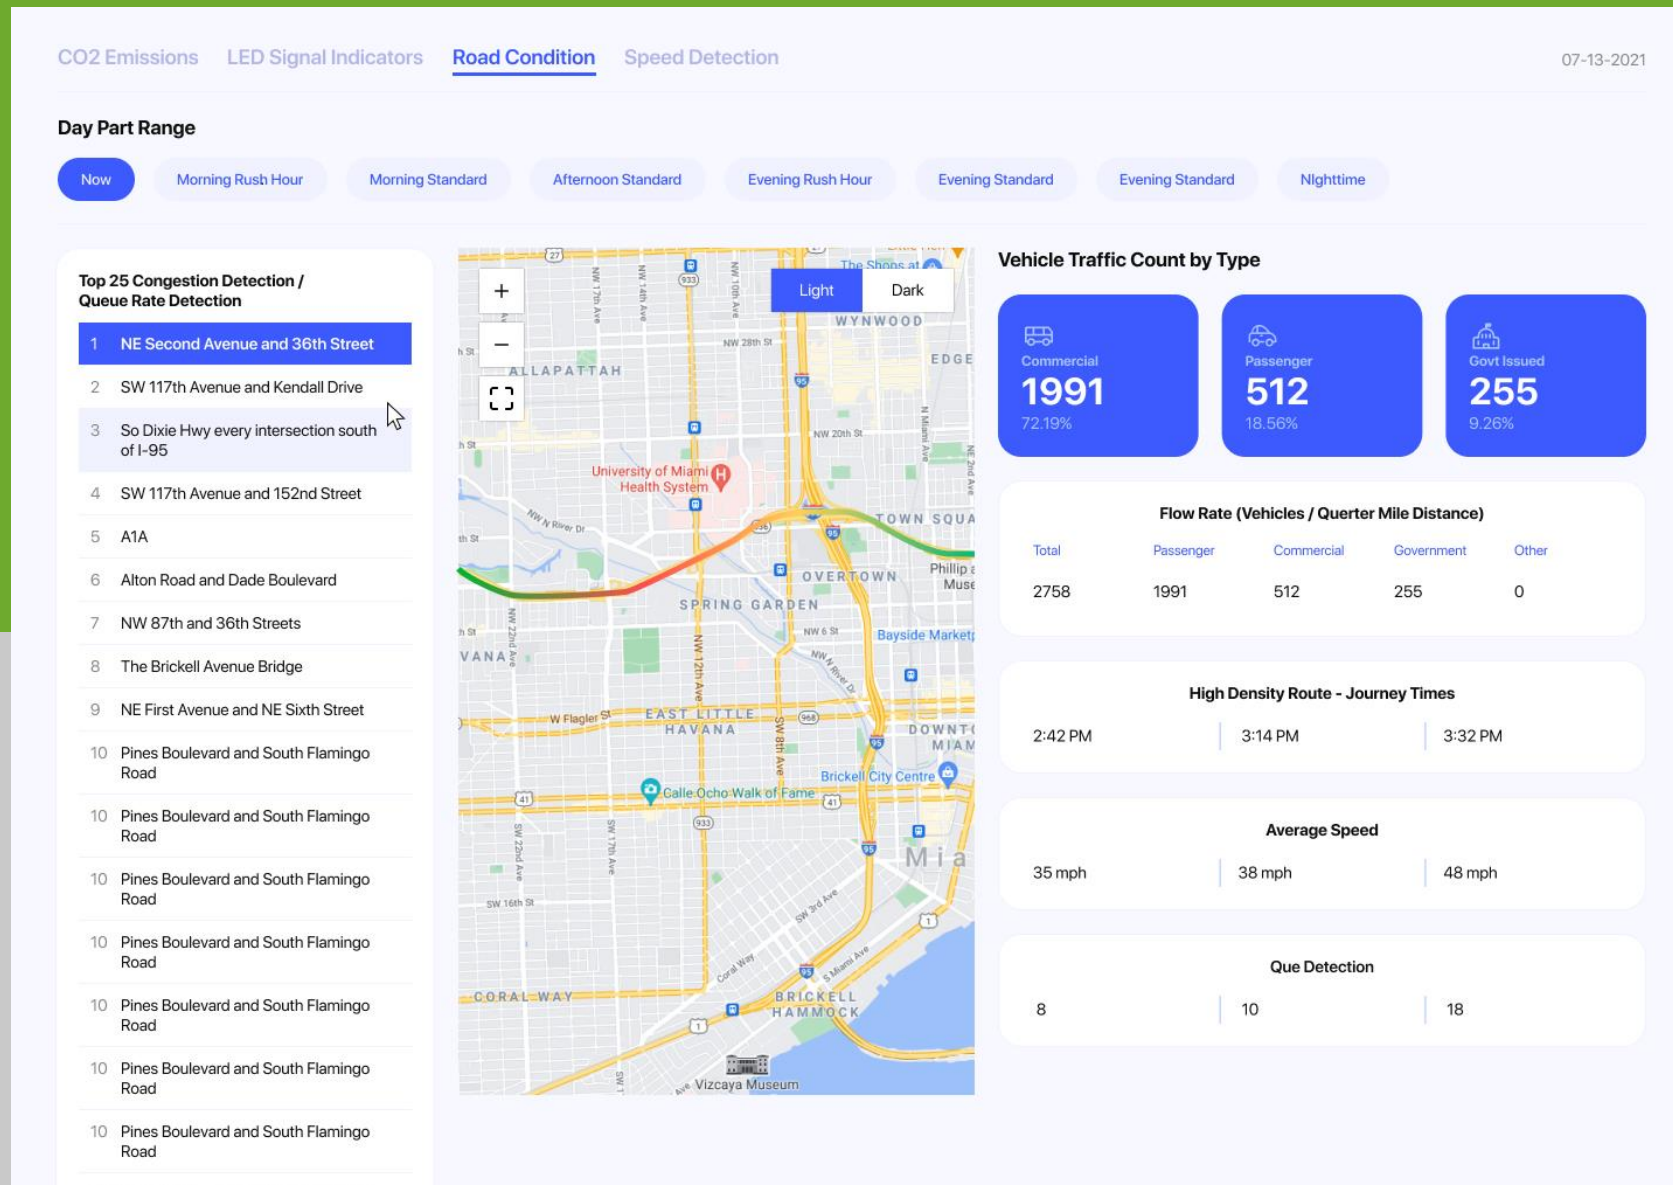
CO2 Emissions LED Signal Indicators Road Condition Speed Detection

07-13-2021

Day Part Range

Now Morning Rush Hour Morning Standard Afternoon Standard Evening Rush Hour Evening Standard Evening Standard Nighttime

Top 25 Congestion Detection / Queue Rate Detection

1 NE Second Avenue and 36th Street
2 SW 117th Avenue and Kendall Drive
3 So Dixie Hwy every intersection south of I-95
4 SW 117th Avenue and 152nd Street
5 A1A
6 Alton Road and Dade Boulevard
7 NW 87th and 36th Streets
8 The Brickell Avenue Bridge
9 NE First Avenue and NE Sixth Street
10 Pines Boulevard and South Flamingo Road
10 Pines Boulevard and South Flamingo Road
10 Pines Boulevard and South Flamingo Road
10 Pines Boulevard and South Flamingo Road
10 Pines Boulevard and South Flamingo Road
10 Pines Boulevard and South Flamingo Road
10 Pines Boulevard and South Flamingo Road

+
−
Light Dark

The Shops at
WYNWOOD
EDGE
ALLAPATTAH
NW 28th St
NW 20th St
University of Miami Health System
TOWN SQUA
OVERTOWN
Phillip Muse
SPRING GARDEN
NW 6 St
Bayside Market
VANA
W Flagler St
EAST LITTLE HAVANA
DOWNT MIAM
Brickell City Centre
Calle Ocho Walk of Fame
SW 16th St
Mia
CORAL WAY
BRICKELL HAMMOCK
Vizcaya Museum

Vehicle Traffic Count by Type

Commercial
1991
72.19%

Passenger
512
18.56%

Govt Issued
255
9.26%

Flow Rate (Vehicles / Querter Mile Distance)

| Total | Passenger | Commercial | Government | Other |
|---|---|---|---|---|
| 2758 | 1991 | 512 | 255 | 0 |

High Density Route - Journey Times

2:42 PM | 3:14 PM | 3:32 PM

Average Speed

35 mph | 38 mph | 48 mph

Que Detection

8 | 10 | 18